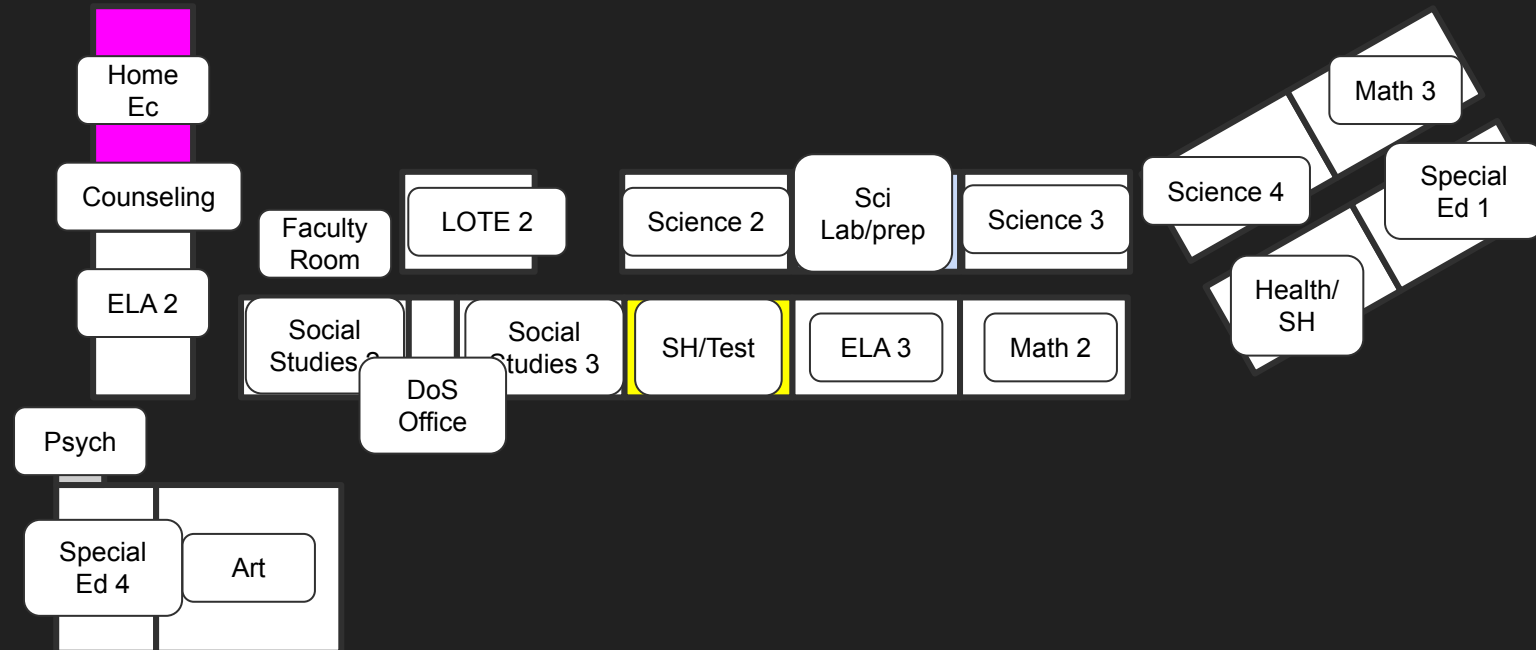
Home Ec

Counseling

ELA 2

Psych

Special Ed 4

Art

Faculty Room

LOTE 2

Social Studies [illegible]

DoS Office

Social Studies 3

Science 2

Sci Lab/prep

Science 3

SH/Test

ELA 3

Math 2

Science 4

Math 3

Special Ed 1

Health/ SH